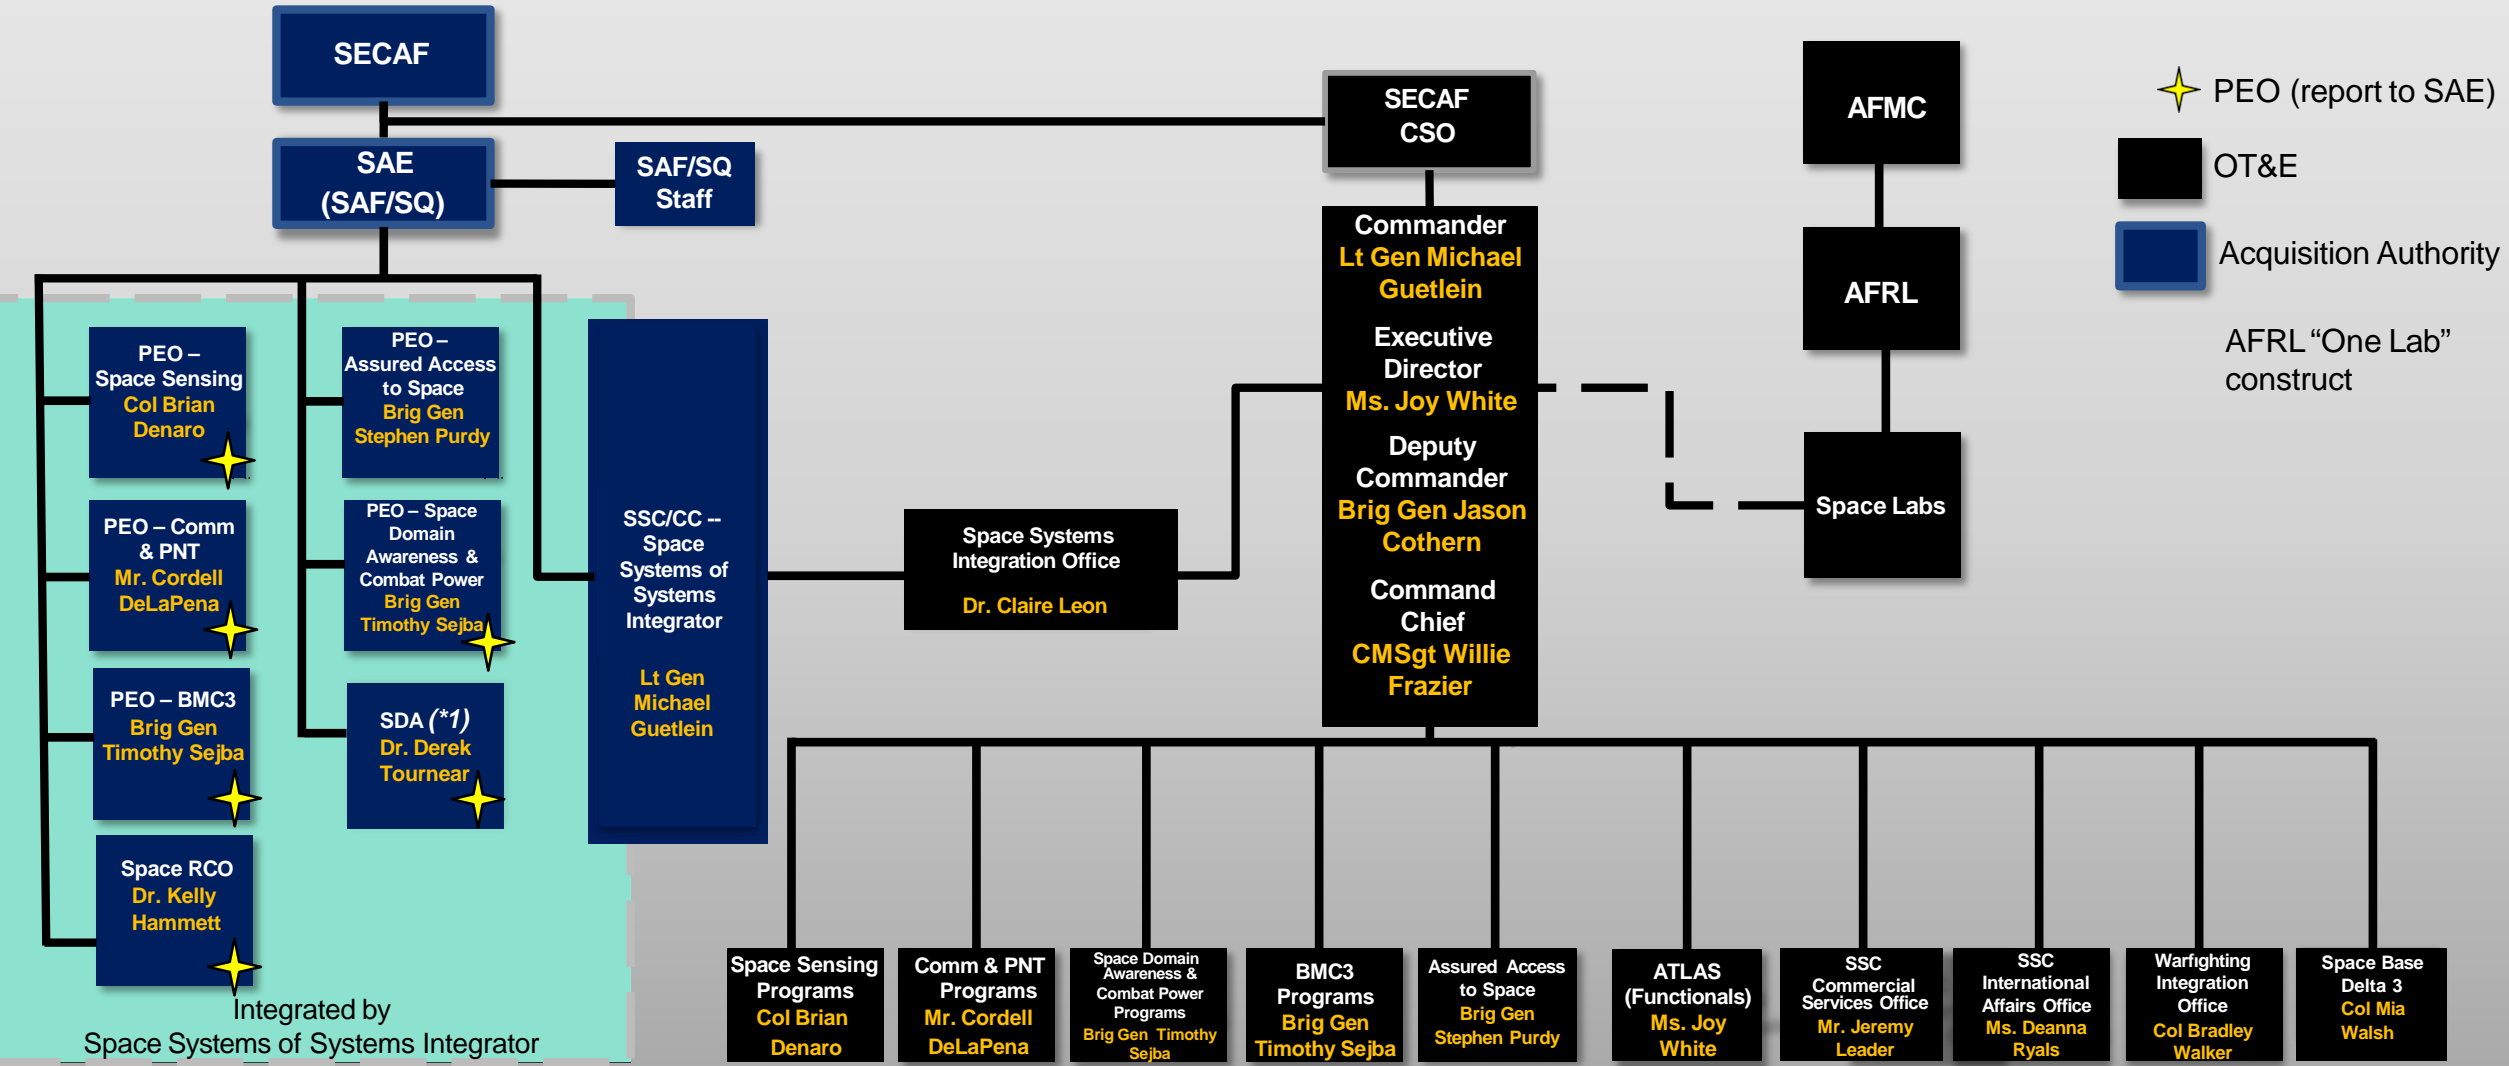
SECAF

SAE (SAF/SQ)

SAF/SQ Staff

SECAF CSO

AFMC

AFRL

Space Labs

PEO (report to SAE)

OT&E

Acquisition Authority

AFRL "One Lab" construct

PEO – Space Sensing Col Brian Denaro

PEO – Assured Access to Space Brig Gen Stephen Purdy

PEO – Comm & PNT Mr. Cordell DeLaPena

PEO – Space Domain Awareness & Combat Power Brig Gen Timothy Sejba

PEO – BMC3 Brig Gen Timothy Sejba

SDA (*1) Dr. Derek Tournear

Space RCO Dr. Kelly Hammett

SSC/CC -- Space Systems of Systems Integrator

Lt Gen Michael Guetlein

Integrated by Space Systems of Systems Integrator

Space Systems Integration Office

Dr. Claire Leon

Commander Lt Gen Michael Guetlein

Executive Director Ms. Joy White

Deputy Commander Brig Gen Jason Cothern

Command Chief CMSgt Willie Frazier

Space Sensing Programs Col Brian Denaro

Comm & PNT Programs Mr. Cordell DeLaPena

Space Domain Awareness & Combat Power Programs Brig Gen Timothy Sejba

BMC3 Programs Brig Gen Timothy Sejba

Assured Access to Space Brig Gen Stephen Purdy

ATLAS (Functionals) Ms. Joy White

SSC Commercial Services Office Mr. Jeremy Leader

SSC International Affairs Office Ms. Deanna Ryals

Warfighting Integration Office Col Bradley Walker

Space Base Delta 3 Col Mia Walsh